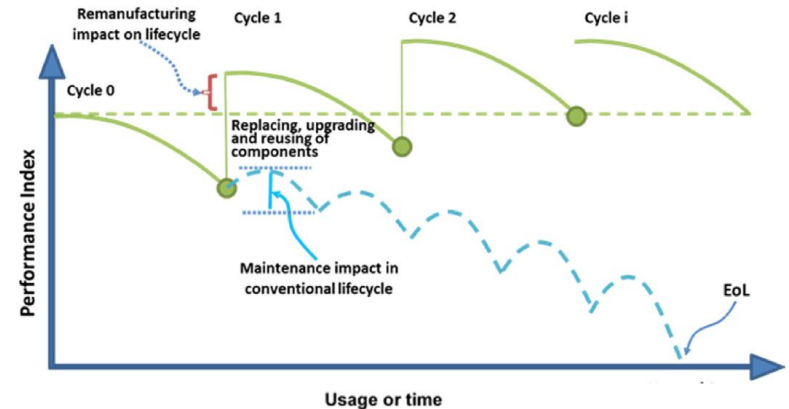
Remanufacturing impact on lifecycle

Cycle 1

Cycle 2

Cycle i

Cycle 0

Replacing, upgrading and reusing of components

Performance Index

Maintenance impact in conventional lifecycle

EoL

Usage or time